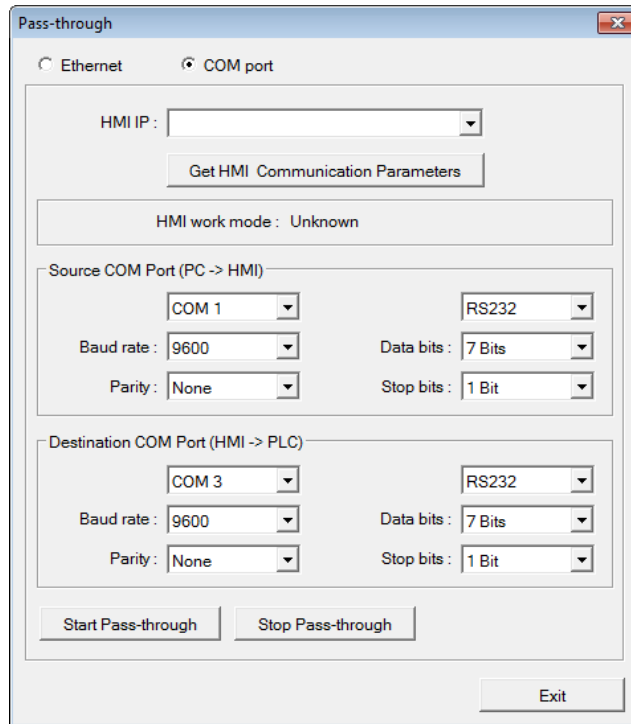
Pass-through

Ethernet
COM port

HMI IP :

Get HMI Communication Parameters

HMI work mode : Unknown

Source COM Port (PC -> HMI)

COM 1
RS232
Baud rate : 9600
Data bits : 7 Bits
Parity : None
Stop bits : 1 Bit

Destination COM Port (HMI -> PLC)

COM 3
RS232
Baud rate : 9600
Data bits : 7 Bits
Parity : None
Stop bits : 1 Bit

Start Pass-through
Stop Pass-through

Exit